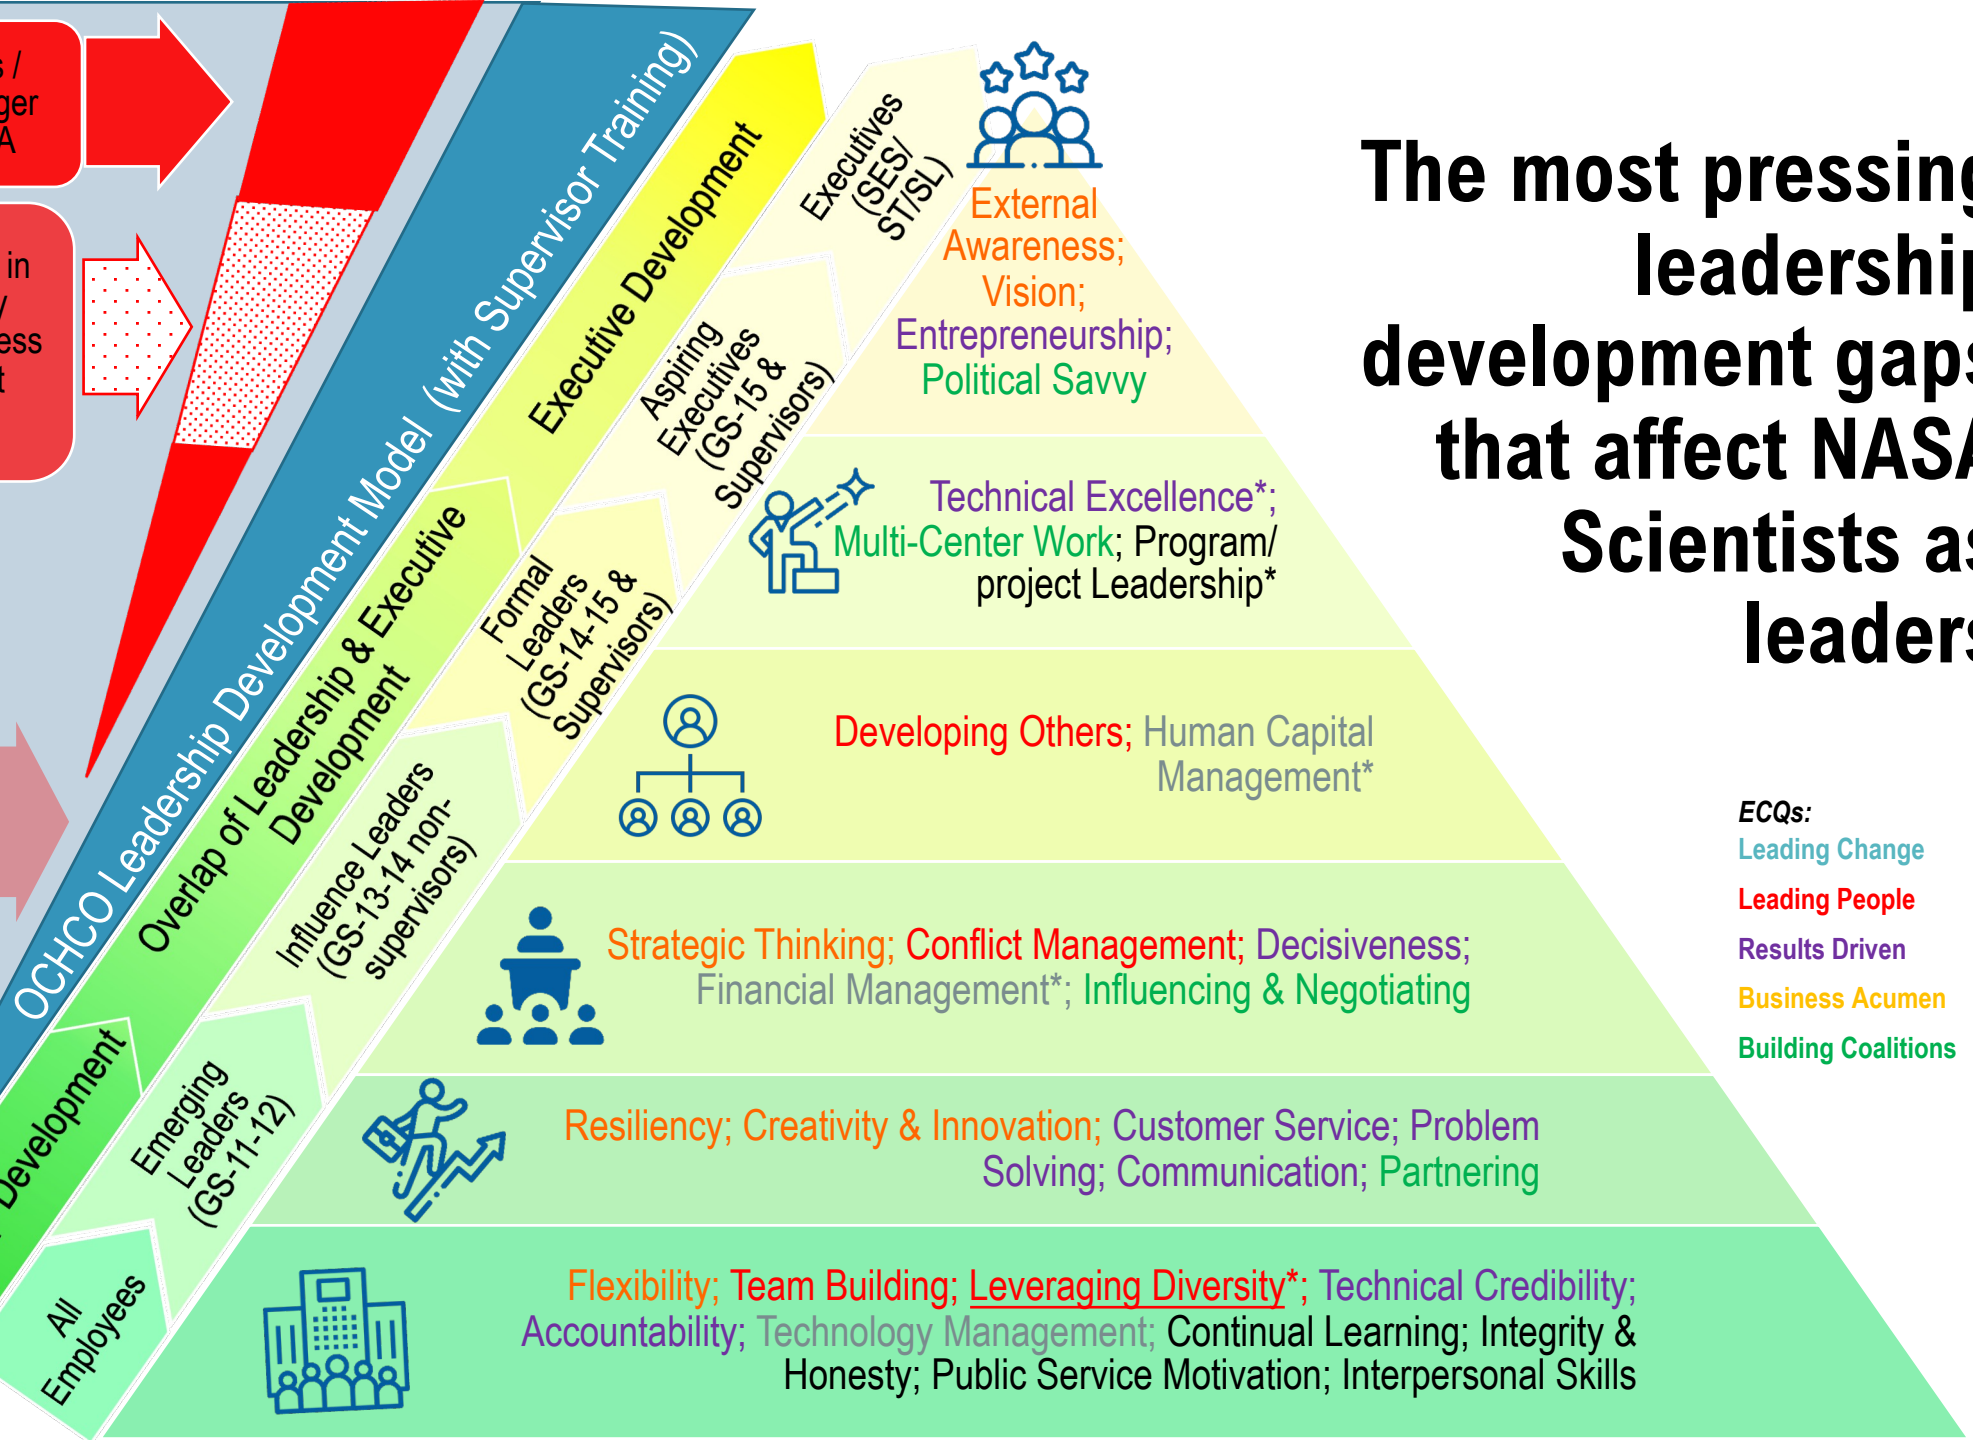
s /
ger
A

in
/
ess
t

OCHCO Leadership Development Model (with Supervisor Training)

Executive Development

Overlap of Leadership & Executive Development

Development

Executives (SES/ ST/SL)

Aspiring Executives (GS-15 & Supervisors)

Formal Leaders (GS-14-15 & Supervisors)

Influence Leaders (GS-13-14 non-supervisors)

Emerging Leaders (GS-11-12)

All Employees

External Awareness; Vision; Entrepreneurship; Political Savvy

Technical Excellence*; Multi-Center Work; Program/ project Leadership*

Developing Others; Human Capital Management*

Strategic Thinking; Conflict Management; Decisiveness; Financial Management*; Influencing & Negotiating

Resiliency; Creativity & Innovation; Customer Service; Problem Solving; Communication; Partnering

Flexibility; Team Building; Leveraging Diversity*; Technical Credibility; Accountability; Technology Management; Continual Learning; Integrity & Honesty; Public Service Motivation; Interpersonal Skills

The most pressing leadership development gaps that affect NASA Scientists as leaders

ECQs:
Leading Change
Leading People
Results Driven
Business Acumen
Building Coalitions